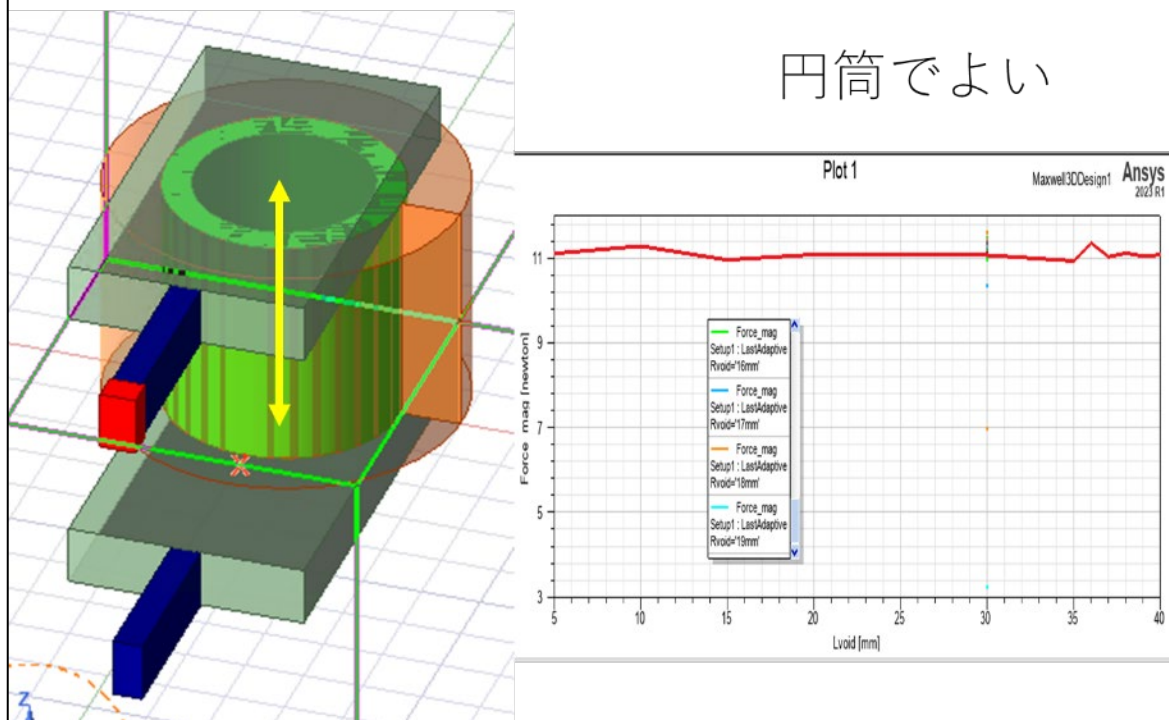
円筒でよい

Plot 1

Maxwell3DDesign1 Ansys 2023 R1

Force_mag [newton]

11
9
7
5
3

Force_mag
Setup1 : LastAdaptive
Rvoid='16mm'

Force_mag
Setup1 : LastAdaptive
Rvoid='17mm'

Force_mag
Setup1 : LastAdaptive
Rvoid='18mm'

Force_mag
Setup1 : LastAdaptive
Rvoid='19mm'

5 10 15 20 25 30 35 40

Lvoid [mm]

Z